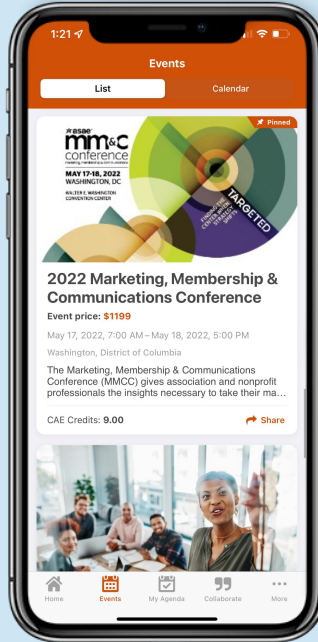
1:21

Events

List

Calendar

Pinned

asae mm&c conference

marketing, membership & communications

MAY 17-18, 2022 WASHINGTON, DC

WALTER E. WASHINGTON CONVENTION CENTER

TARGETED

2022 Marketing, Membership & Communications Conference

Event price: $1199

May 17, 2022, 7:00 AM – May 18, 2022, 5:00 PM

Washington, District of Columbia

The Marketing, Membership & Communications Conference (MMCC) gives association and nonprofit professionals the insights necessary to take their ma...

CAE Credits: 9.00

Share

Home

Events

My Agenda

Collaborate

More